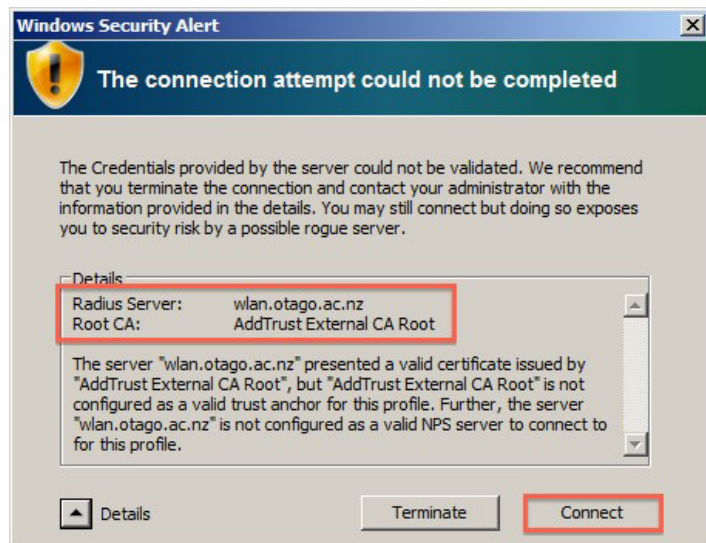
Windows Security Alert

The connection attempt could not be completed

The Credentials provided by the server could not be validated. We recommend that you terminate the connection and contact your administrator with the information provided in the details. You may still connect but doing so exposes you to security risk by a possible rogue server.

Details

| Radius Server: | wlan.otago.ac.nz |
|---|---|
| Root CA: | AddTrust External CA Root |

The server "wlan.otago.ac.nz" presented a valid certificate issued by "AddTrust External CA Root", but "AddTrust External CA Root" is not configured as a valid trust anchor for this profile. Further, the server "wlan.otago.ac.nz" is not configured as a valid NPS server to connect to for this profile.

Details

Terminate

Connect